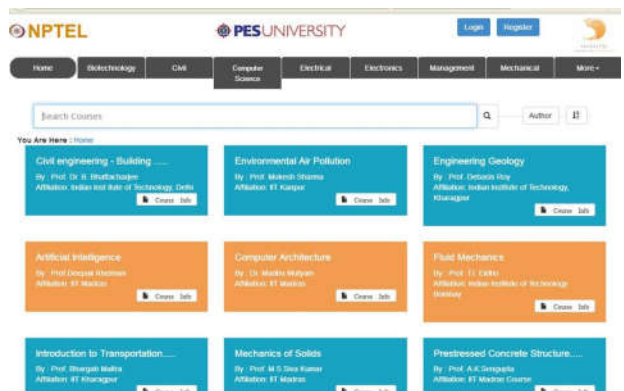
NPTEL

PESUNIVERSITY

Login Register

Home Biotechnology Civil Computer Science Electrical Electronics Management Mechanical More+

Search Courses

Author

You Are Here : Home

Civil engineering - Building .....
By : Prof. Dr. B. Bhattacharjee
Affiliation: Indian Institute of Technology, Delhi
Course Info

Environmental Air Pollution
By : Prof. Mukesh Sharma
Affiliation: IIT Kanpur
Course Info

Engineering Geology
By : Prof. Debasis Roy
Affiliation: Indian Institute of Technology, Kharagpur
Course Info

Artificial Intelligence
By : Prof. Deepak Khemani
Affiliation: IIT Madras
Course Info

Computer Architecture
By : Dr. Madhu Mutyam
Affiliation: IIT Madras
Course Info

Fluid Mechanics
By : Prof. T.I. Eldho
Affiliation: Indian Institute of Technology Bombay
Course Info

Introduction to Transportation.....
By : Prof. Bhargab Maitra
Affiliation: IIT Kharagpur
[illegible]

Mechanics of Solids
By : Prof. M S Siva Kumar
Affiliation: IIT Madras
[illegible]

Prestressed Concrete Structure.....
By : Prof. A.K.Sengupta
Affiliation: IIT Madras Course
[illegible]